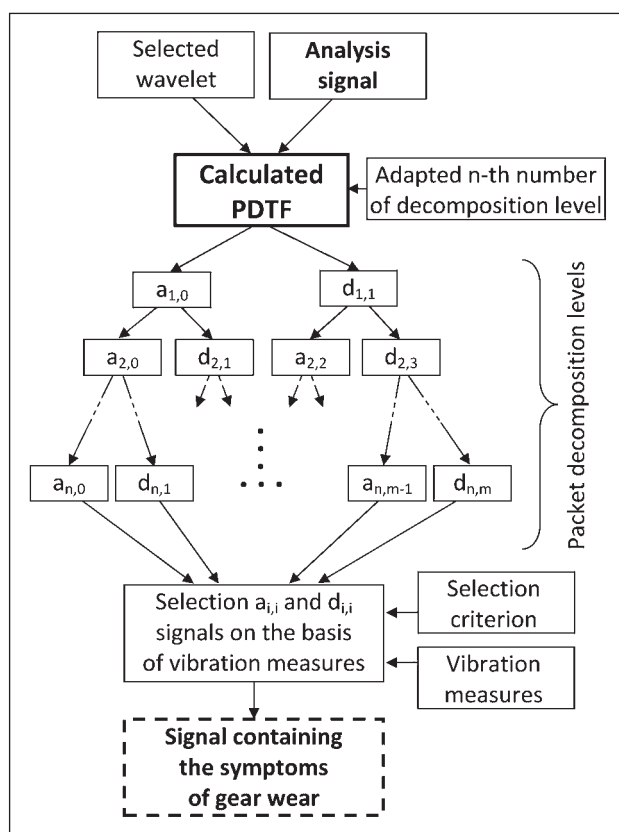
Selected wavelet

Analysis signal

Calculated PDTF

Adapted n-th number of decomposition level

$a_{1,0}$

$d_{1,1}$

$a_{2,0}$

$d_{2,1}$

$a_{2,2}$

$d_{2,3}$

Packet decomposition levels

$a_{n,0}$

$d_{n,1}$

$a_{n,m-1}$

$d_{n,m}$

Selection $a_{i,i}$ and $d_{i,i}$ signals on the basis of vibration measures

Selection criterion

Vibration measures

Signal containing the symptoms of gear wear